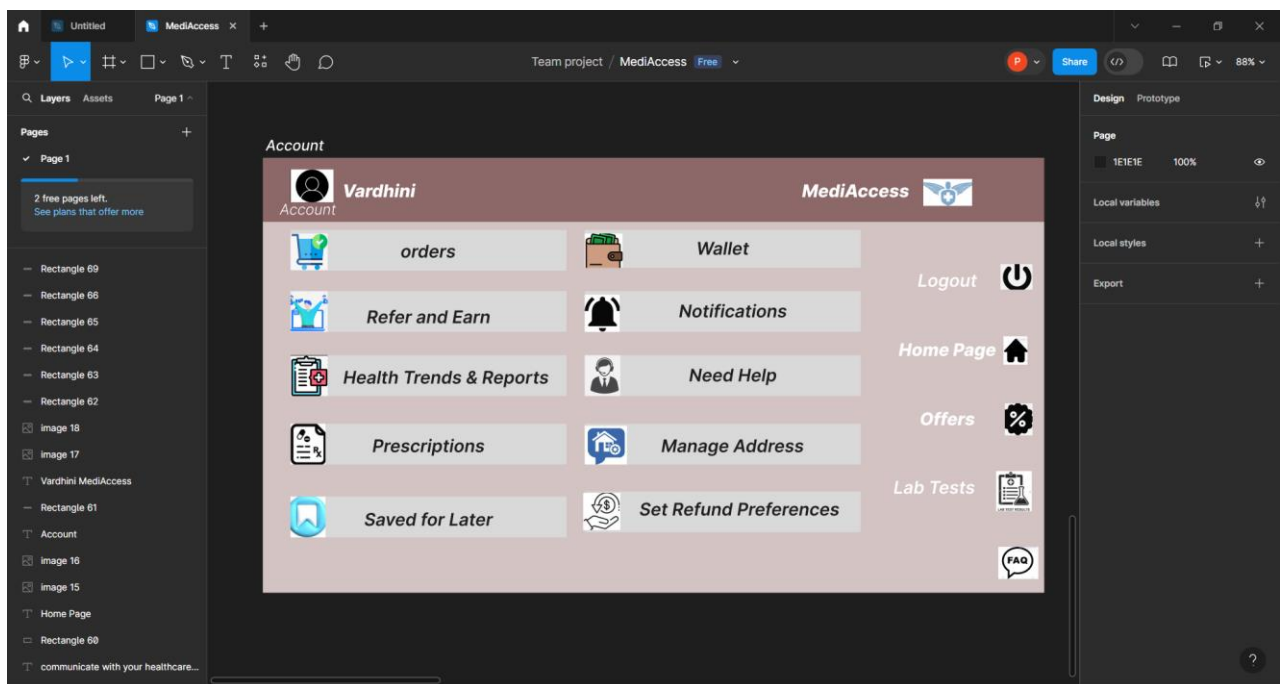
Untitled MediAccess ×

Team project / MediAccess Free

P Share 88%

Layers Assets Page 1

Pages +

Page 1

2 free pages left.
See plans that offer more

Rectangle 69
Rectangle 66
Rectangle 65
Rectangle 64
Rectangle 63
Rectangle 62
image 18
image 17
Vardhini MediAccess
Rectangle 61
Account
image 16
image 15
Home Page
Rectangle 60
communicate with your healthcare...

Account

Vardhini
Account

MediAccess

orders

Wallet

Refer and Earn

Notifications

Health Trends & Reports

Need Help

Prescriptions

Manage Address

Saved for Later

Set Refund Preferences

Logout

Home Page

Offers

Lab Tests

FAQ

Design Prototype

Page

1E1E1E 100%

Local variables

Local styles

Export

?